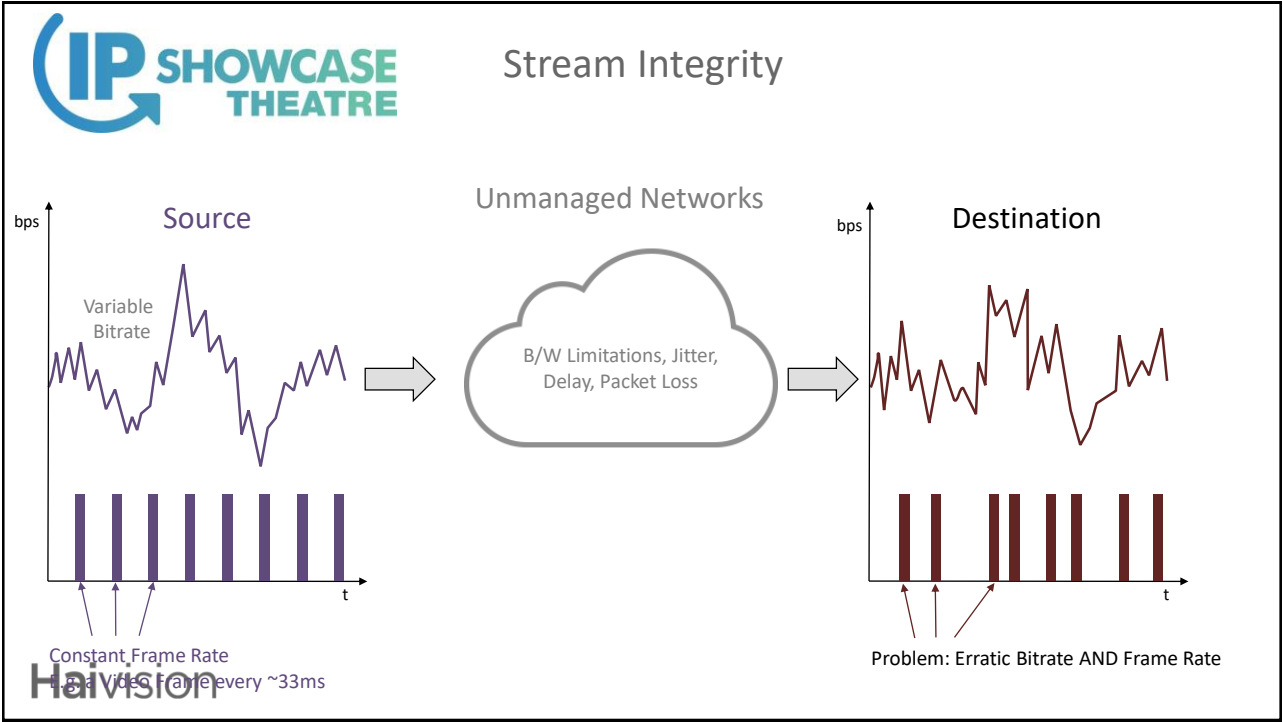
IP SHOWCASE THEATRE

Stream Integrity

Source

bps

Variable Bitrate

t

Constant Frame Rate

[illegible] Video Frame every ~33ms

Haivision

Unmanaged Networks

B/W Limitations, Jitter, Delay, Packet Loss

Destination

bps

t

Problem: Erratic Bitrate AND Frame Rate